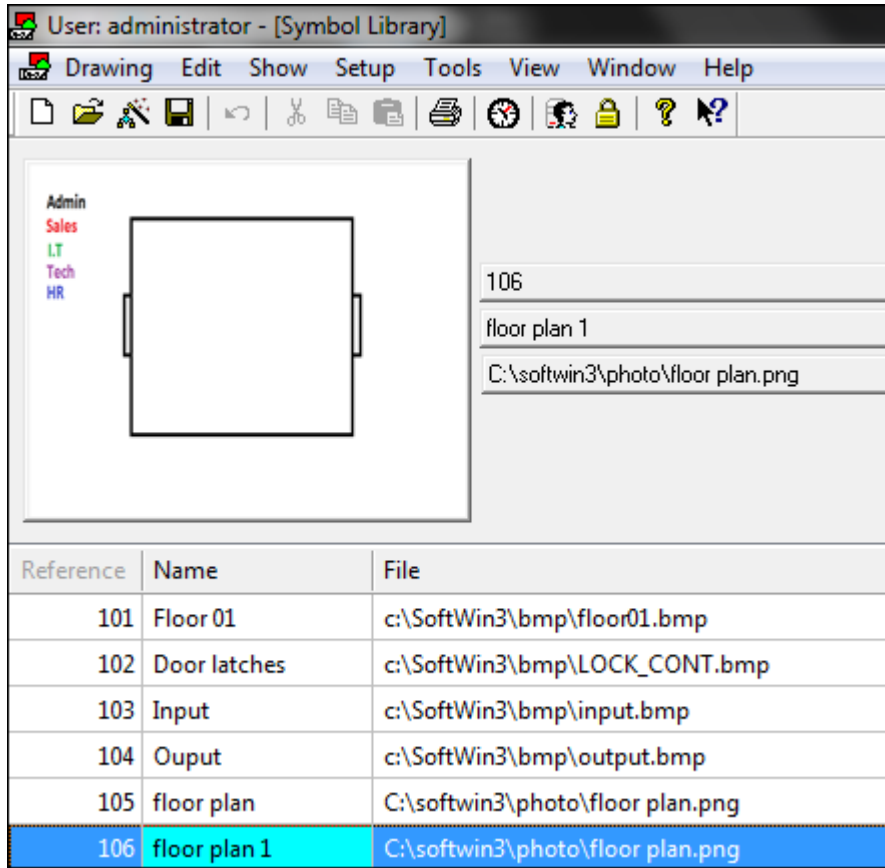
User: administrator - [Symbol Library]

Drawing Edit Show Setup Tools View Window Help

Admin
Sales
I.T
Tech
HR

106

floor plan 1

C:\softwin3\photo\floor plan.png

| Reference | Name | File |
|---|---|---|
| 101 | Floor 01 | c:\SoftWin3\bmp\floor01.bmp |
| 102 | Door latches | c:\SoftWin3\bmp\LOCK_CONT.bmp |
| 103 | Input | c:\SoftWin3\bmp\input.bmp |
| 104 | Ouput | c:\SoftWin3\bmp\output.bmp |
| 105 | floor plan | C:\softwin3\photo\floor plan.png |
| 106 | floor plan 1 | C:\softwin3\photo\floor plan.png |